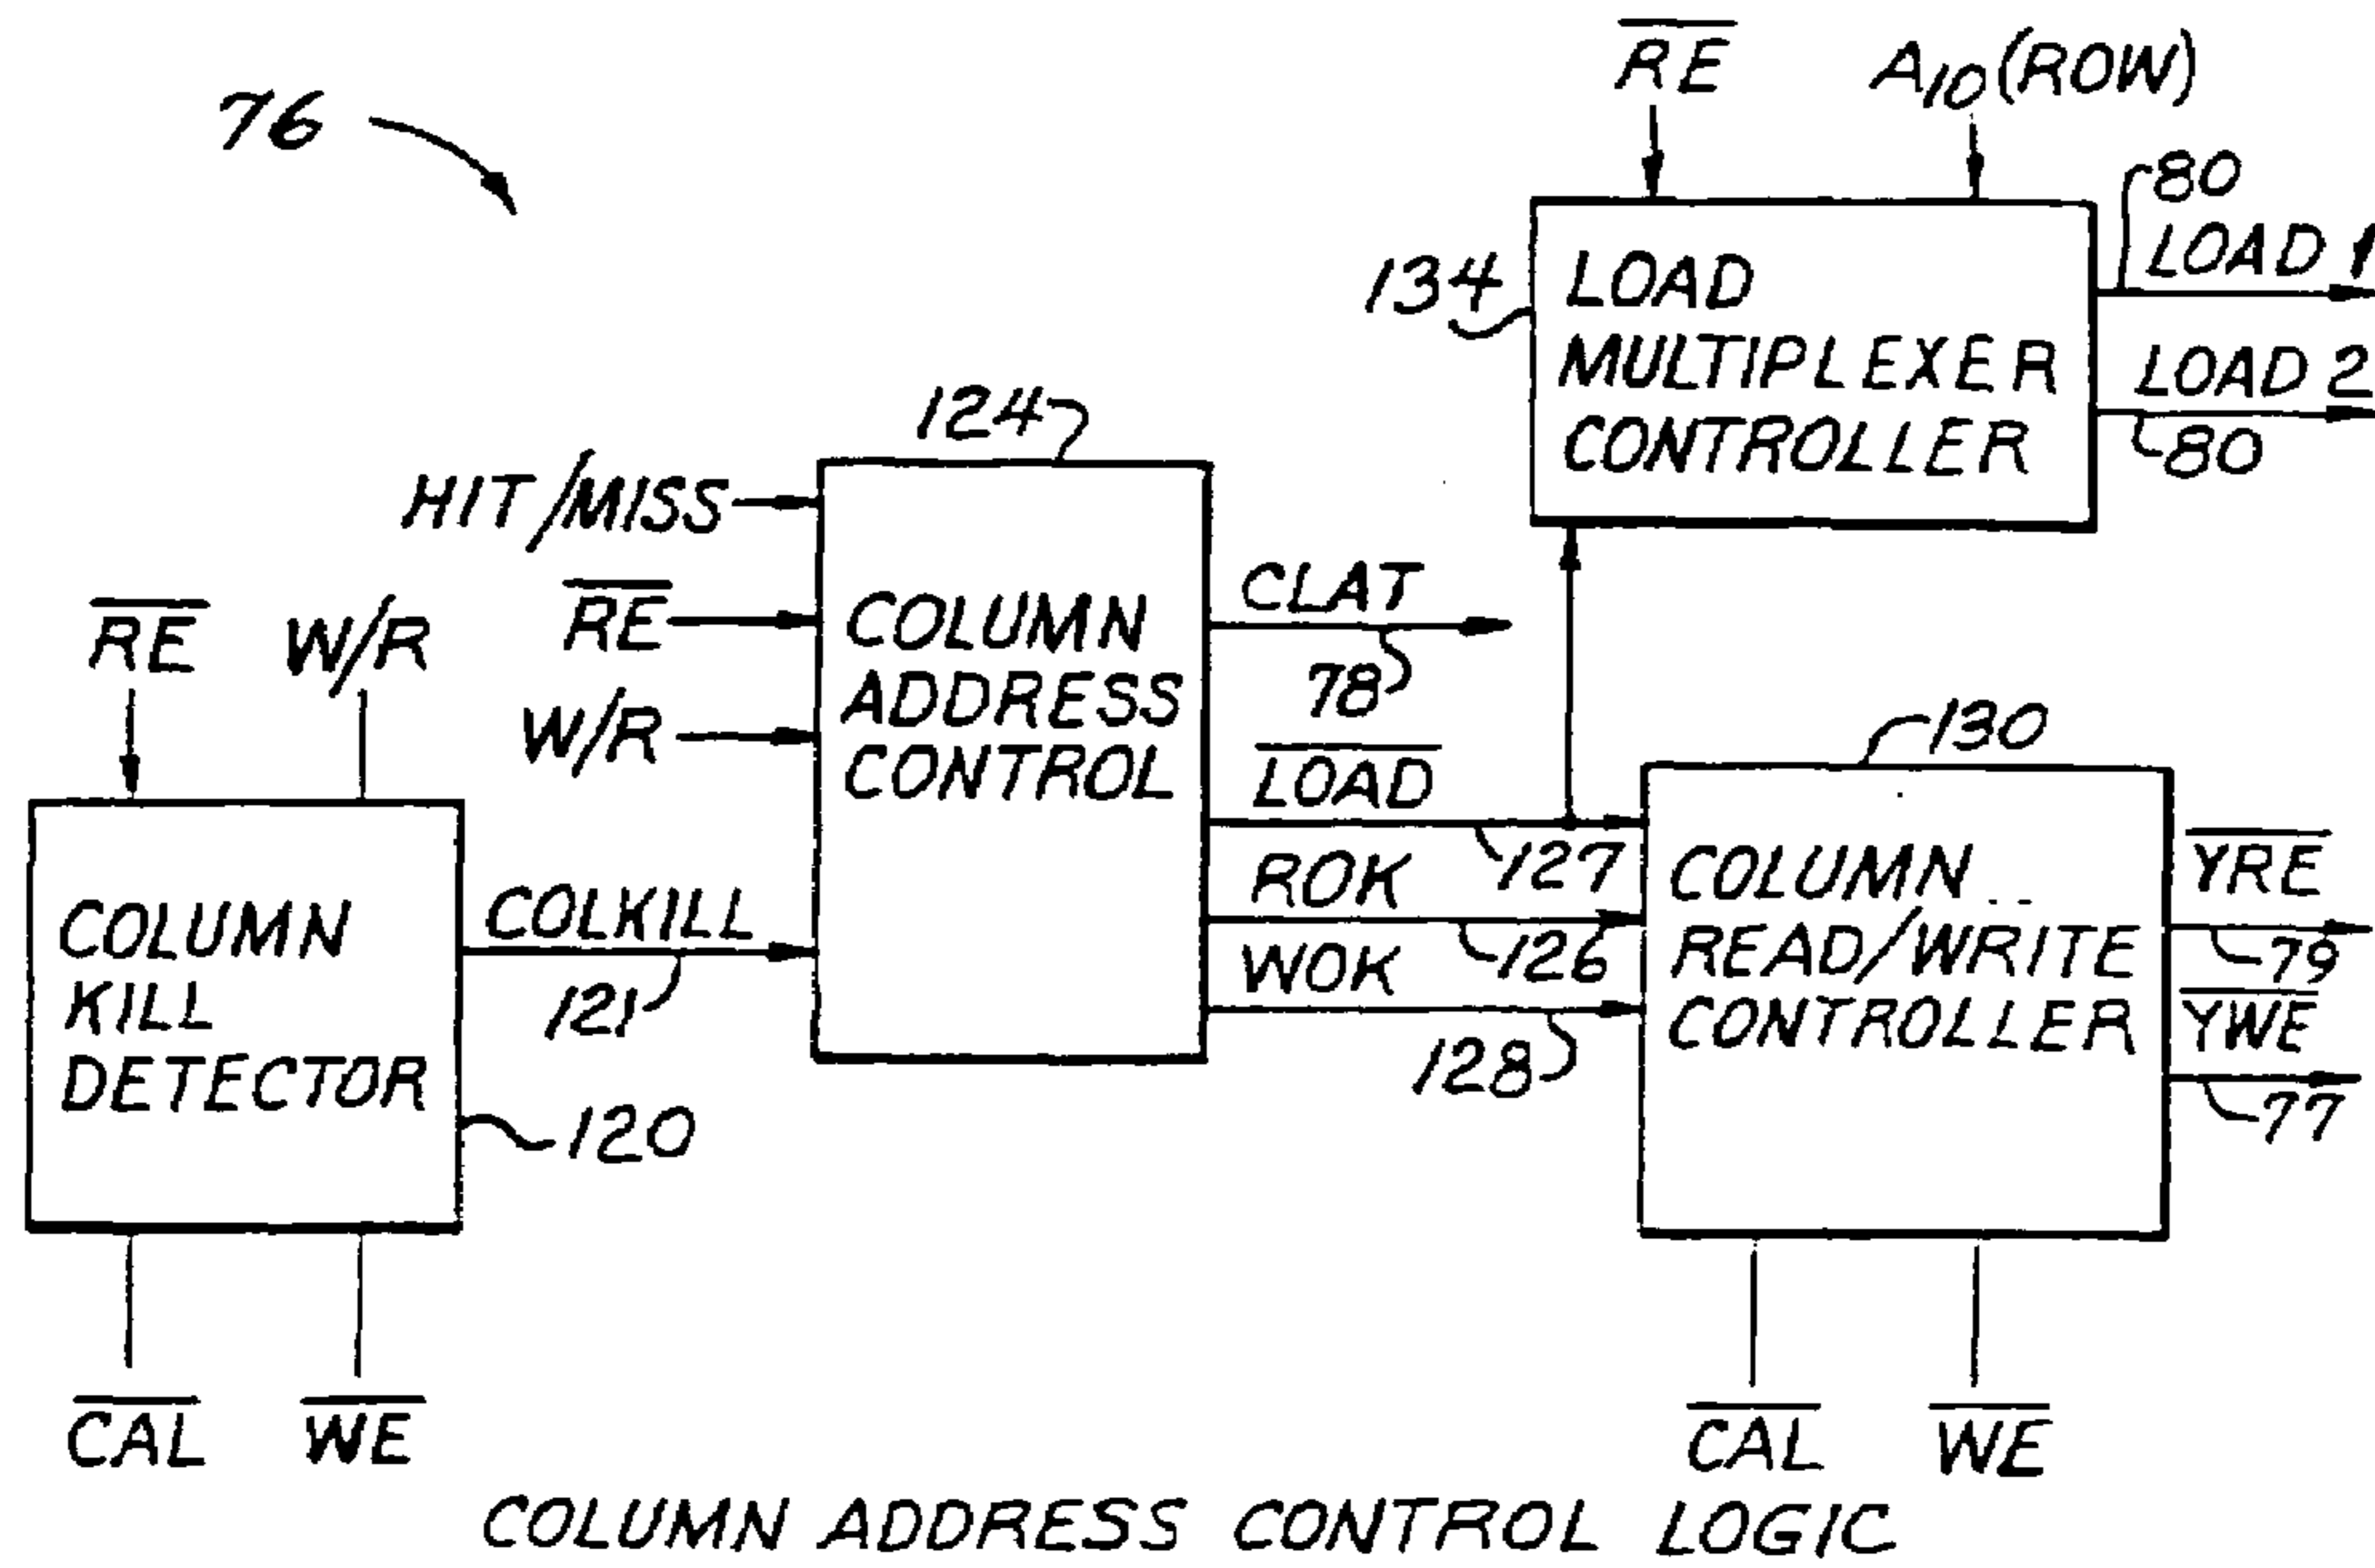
76

$\overline{RE}$

$A_{10}$(ROW)

134

LOAD MULTIPLEXER CONTROLLER

80

LOAD 1

LOAD 2

80

124

HIT/MISS

$\overline{RE}$

W/R

COLUMN ADDRESS CONTROL

CLAT

78

$\overline{LOAD}$

127

ROK

126

WOK

128

130

COLUMN READ/WRITE CONTROLLER

$\overline{YRE}$

79

$\overline{YWE}$

77

$\overline{RE}$

W/R

COLUMN KILL DETECTOR

COLKILL

121

120

$\overline{CAL}$

$\overline{WE}$

$\overline{CAL}$

$\overline{WE}$

COLUMN ADDRESS CONTROL LOGIC